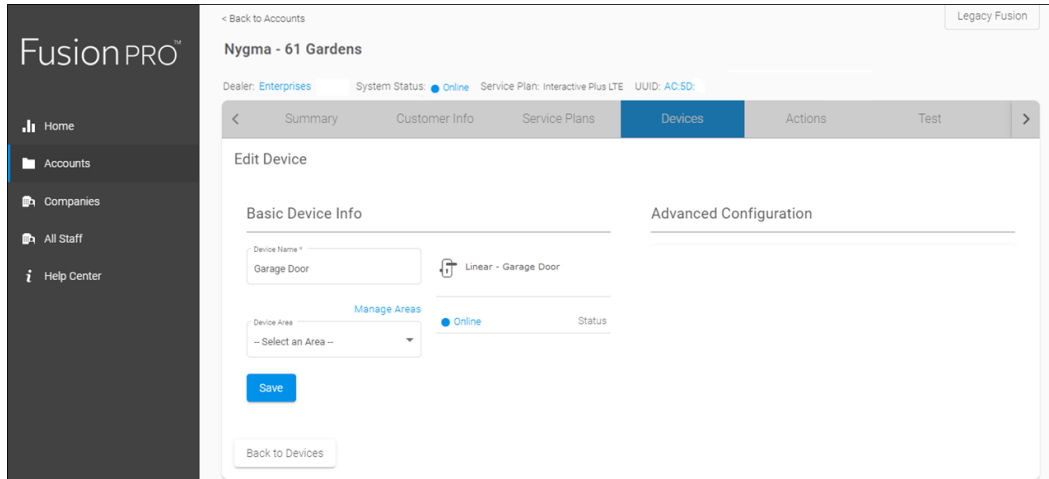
FusionPRO™

Home
Accounts
Companies
All Staff
Help Center

< Back to Accounts

Legacy Fusion

Nygma - 61 Gardens

Dealer: Enterprises System Status: Online Service Plan: Interactive Plus LTE UUID: AC:5D:

Summary Customer Info Service Plans Devices Actions Test

Edit Device

Basic Device Info

Device Name *
Garage Door

Linear - Garage Door

Manage Areas

Device Area
-- Select an Area --

Online Status

Save

Advanced Configuration

Back to Devices